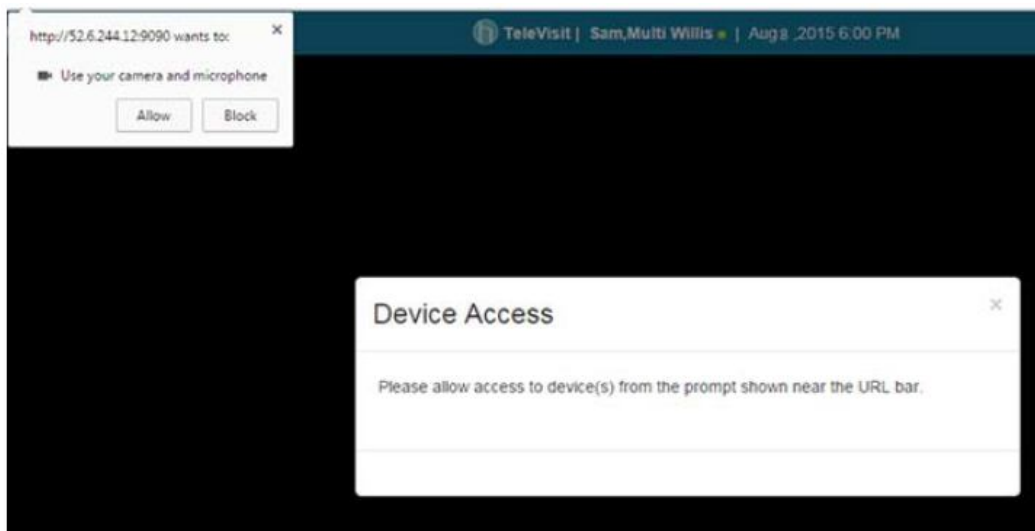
http://52.6.244.12:9090 wants to:

×

Use your camera and microphone

Allow

Block

TeleVisit | Sam,Multi Willis | Aug 8 ,2015 6:00 PM

Device Access

×

Please allow access to device(s) from the prompt shown near the URL bar.